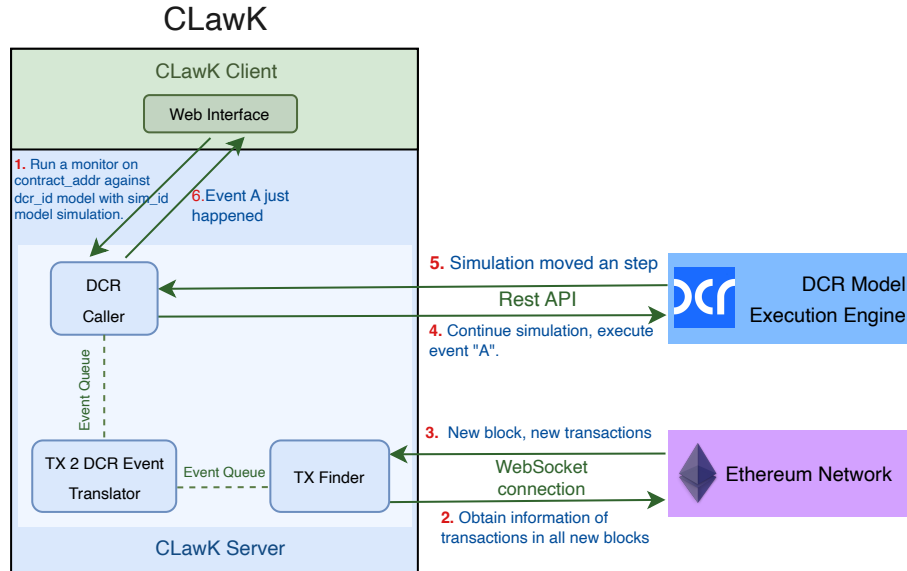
CLawK

CLawK Client

Web Interface

1. Run a monitor on contract_addr against dcr_id model with sim_id model simulation.

6. Event A just happened

DCR Caller

5. Simulation moved an step

Rest API

4. Continue simulation, execute event "A".

DCR Model Execution Engine

Event Queue

3. New block, new transactions

WebSocket connection

2. Obtain information of transactions in all new blocks

Ethereum Network

TX 2 DCR Event Translator

Event Queue

TX Finder

CLawK Server